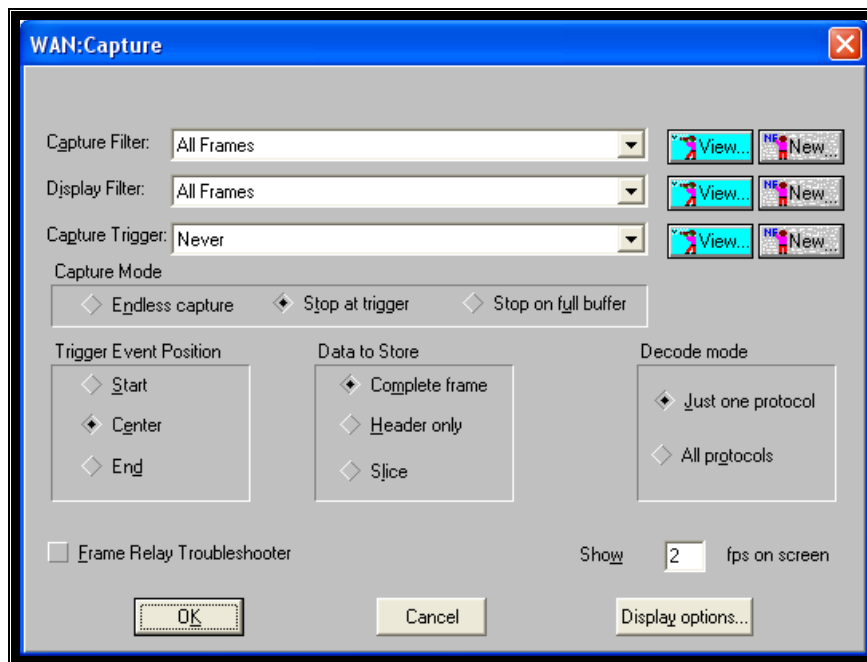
WAN:Capture

Capture Filter: All Frames View... New...

Display Filter: All Frames View... New...

Capture Trigger: Never View... New...

Capture Mode

Endless capture Stop at trigger Stop on full buffer

Trigger Event Position

Start

Center

End

Data to Store

Complete frame

Header only

Slice

Decode mode

Just one protocol

All protocols

Frame Relay Troubleshooter

Show 2 fps on screen

OK Cancel Display options...